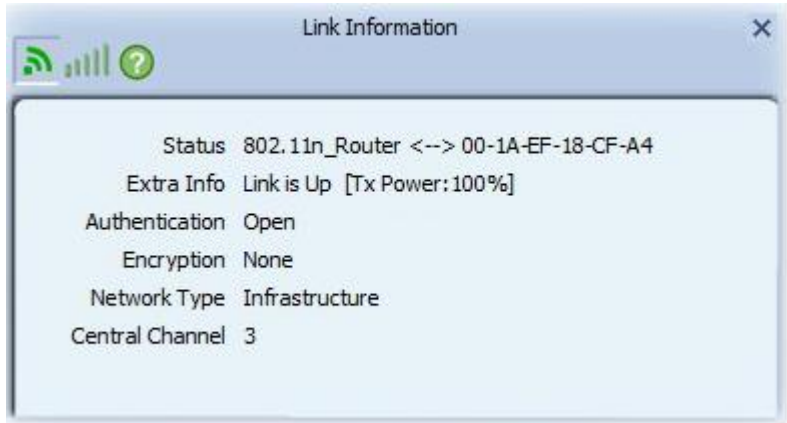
Link Information

×

| | |
|---|---|
| Status | 802.11n_Router <--> 00-1A-EF-18-CF-A4 |
| Extra Info | Link is Up [Tx Power: 100%] |
| Authentication | Open |
| Encryption | None |
| Network Type | Infrastructure |
| Central Channel | 3 |